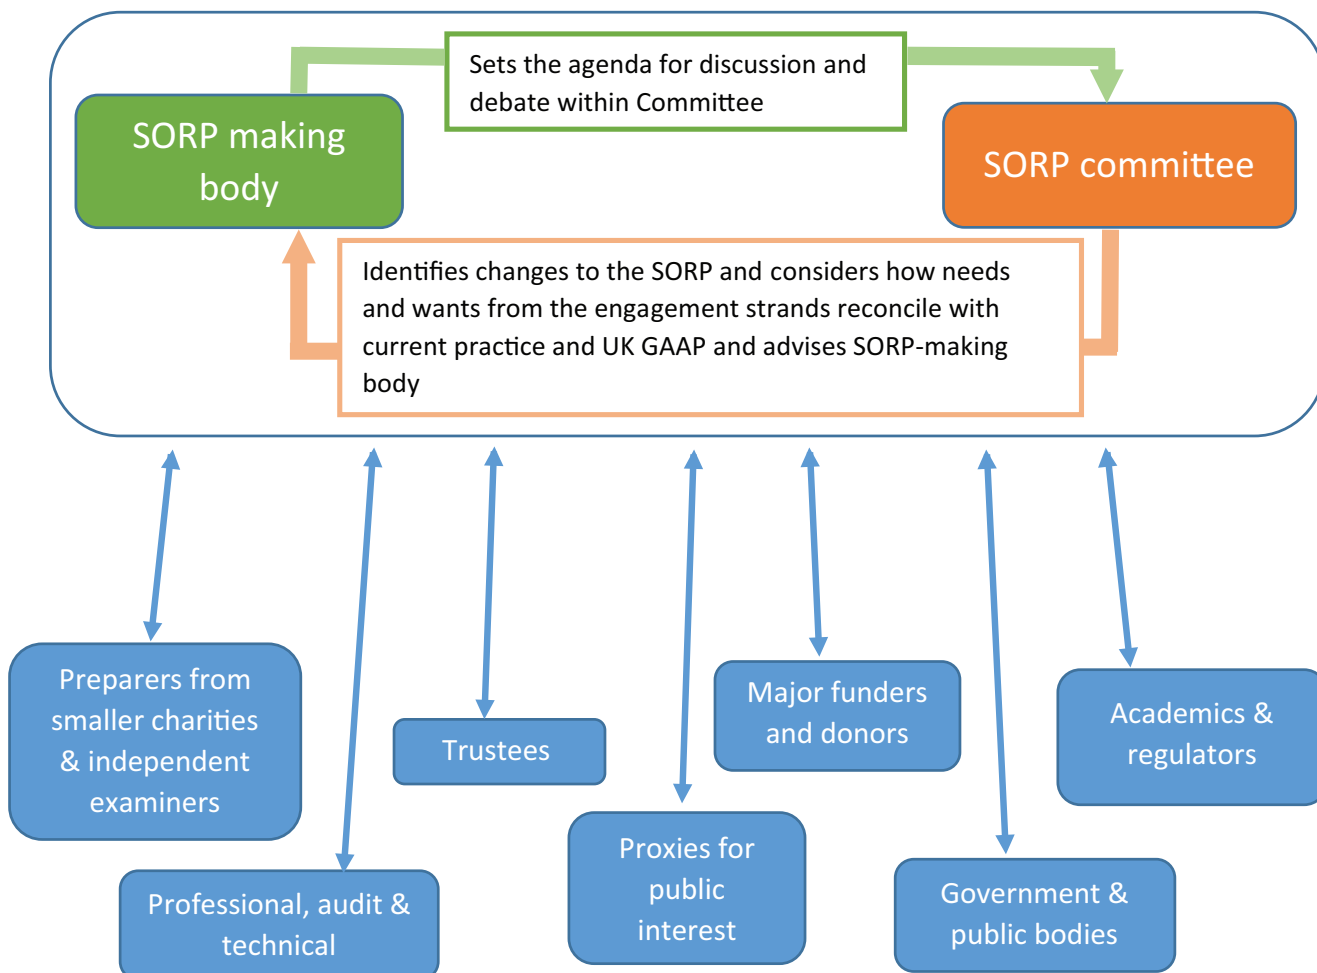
Sets the agenda for discussion and debate within Committee

SORP making body

SORP committee

Identifies changes to the SORP and considers how needs and wants from the engagement strands reconcile with current practice and UK GAAP and advises SORP-making body

Preparers from smaller charities & independent examiners

Trustees

Major funders and donors

Academics & regulators

Professional, audit & technical

Proxies for public interest

Government & public bodies